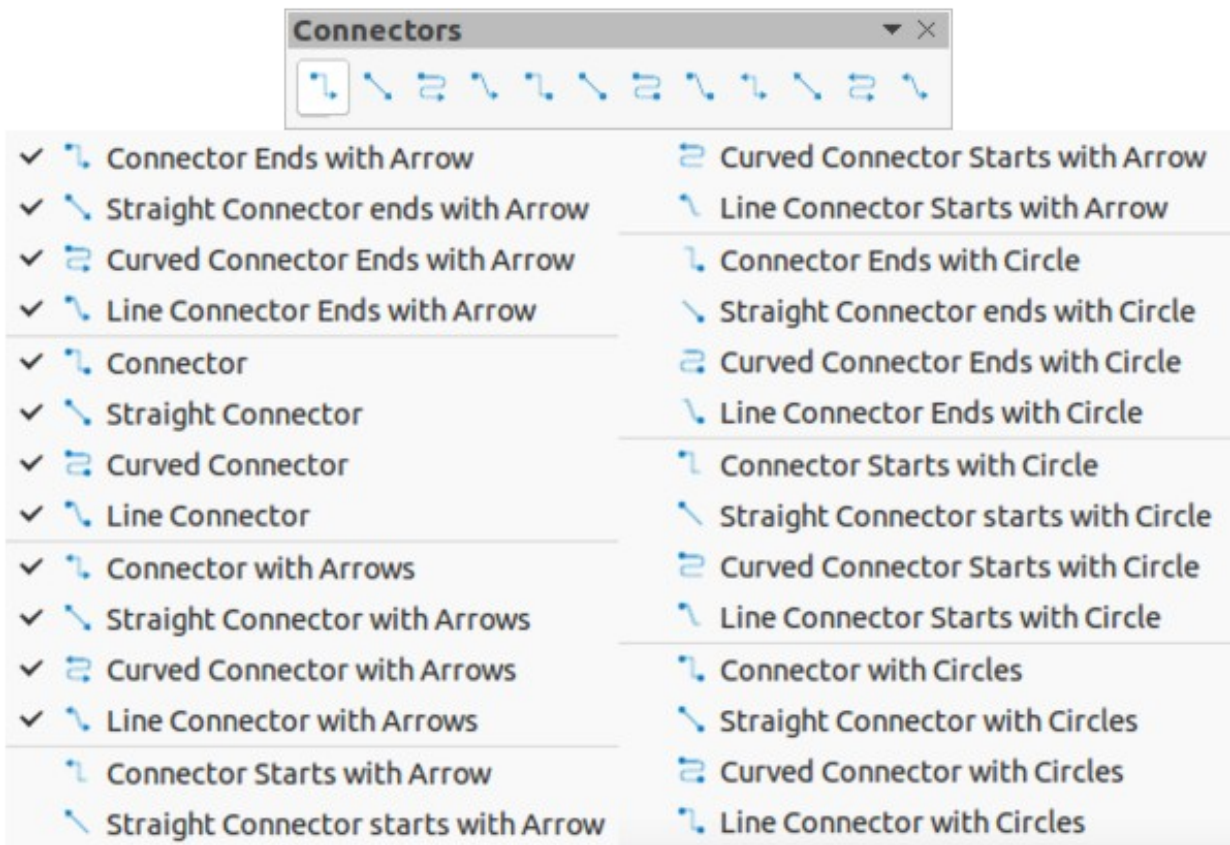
Connectors

✓ Connector Ends with Arrow
✓ Straight Connector ends with Arrow
✓ Curved Connector Ends with Arrow
✓ Line Connector Ends with Arrow
✓ Connector
✓ Straight Connector
✓ Curved Connector
✓ Line Connector
✓ Connector with Arrows
✓ Straight Connector with Arrows
✓ Curved Connector with Arrows
✓ Line Connector with Arrows
Connector Starts with Arrow
Straight Connector starts with Arrow

Curved Connector Starts with Arrow
Line Connector Starts with Arrow
Connector Ends with Circle
Straight Connector ends with Circle
Curved Connector Ends with Circle
Line Connector Ends with Circle
Connector Starts with Circle
Straight Connector starts with Circle
Curved Connector Starts with Circle
Line Connector Starts with Circle
Connector with Circles
Straight Connector with Circles
Curved Connector with Circles
Line Connector with Circles